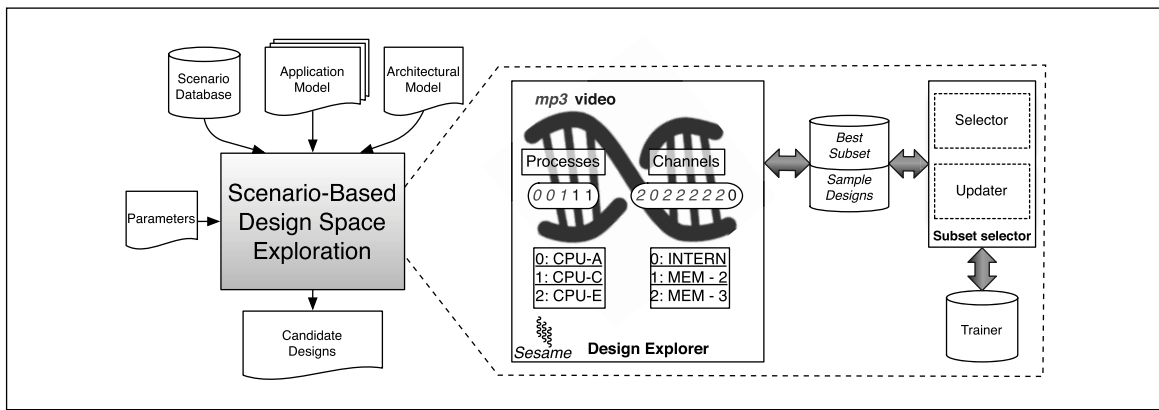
Scenario Database

Application Model

Architectural Model

Parameters

Scenario-Based Design Space Exploration

Candidate Designs

mp3 video

Processes

Channels

0 0 1 1 1

2 0 2 2 2 2 2 0

0: CPU-A
1: CPU-C
2: CPU-E

0: INTERN
1: MEM - 2
2: MEM - 3

Sesame

Design Explorer

Best Subset

Sample Designs

Selector

Updater

Subset selector

Trainer